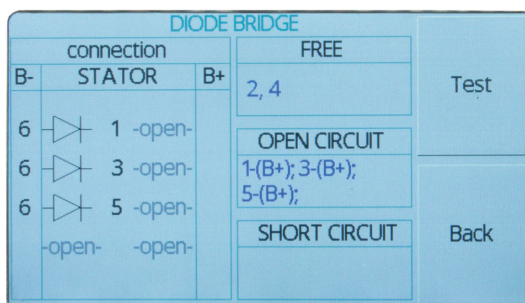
DIODE BRIDGE

connection

| B- | STATOR | B+ |
|---|---|---|
| 6 | 1 -open- | |
| 6 | 3 -open- | |
| 6 | 5 -open- | |
| -open- | -open- | |

FREE
2, 4

OPEN CIRCUIT
1-(B+); 3-(B+); 5-(B+);

SHORT CIRCUIT

Test

Back